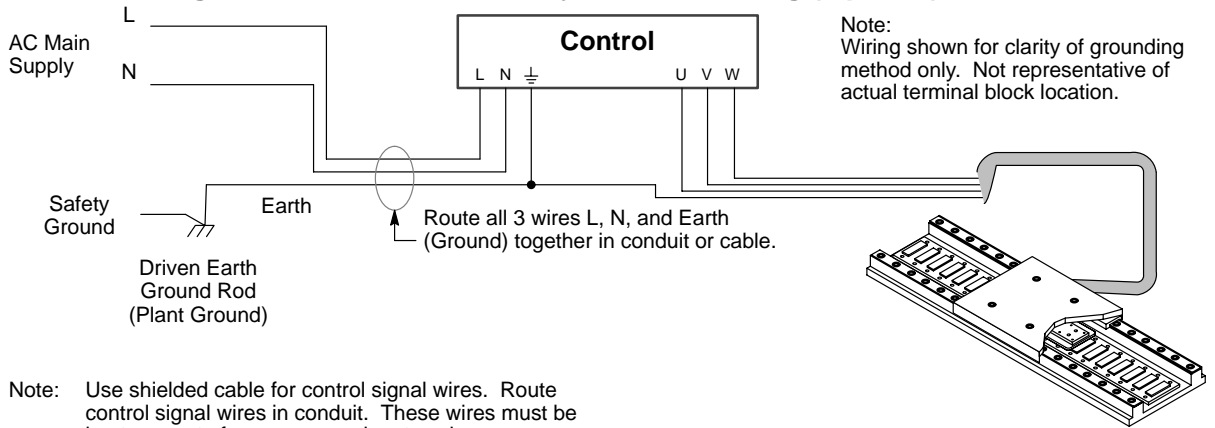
L

AC Main Supply

N

Control

L N ⏚

U V W

Note:
Wiring shown for clarity of grounding method only. Not representative of actual terminal block location.

Safety Ground

Earth

Route all 3 wires L, N, and Earth (Ground) together in conduit or cable.

Driven Earth Ground Rod (Plant Ground)

Note: Use shielded cable for control signal wires. Route control signal wires in conduit. These wires must be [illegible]